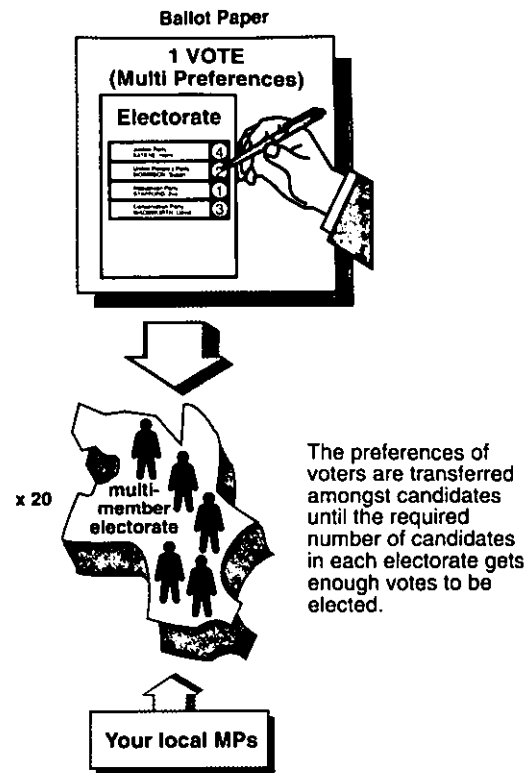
Ballot Paper

1 VOTE
(Multi Preferences)

Electorate

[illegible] 4
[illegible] 2
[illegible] 1
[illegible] 3

x 20

multi-member electorate

The preferences of voters are transferred amongst candidates until the required number of candidates in each electorate gets enough votes to be elected.

Your local MPs